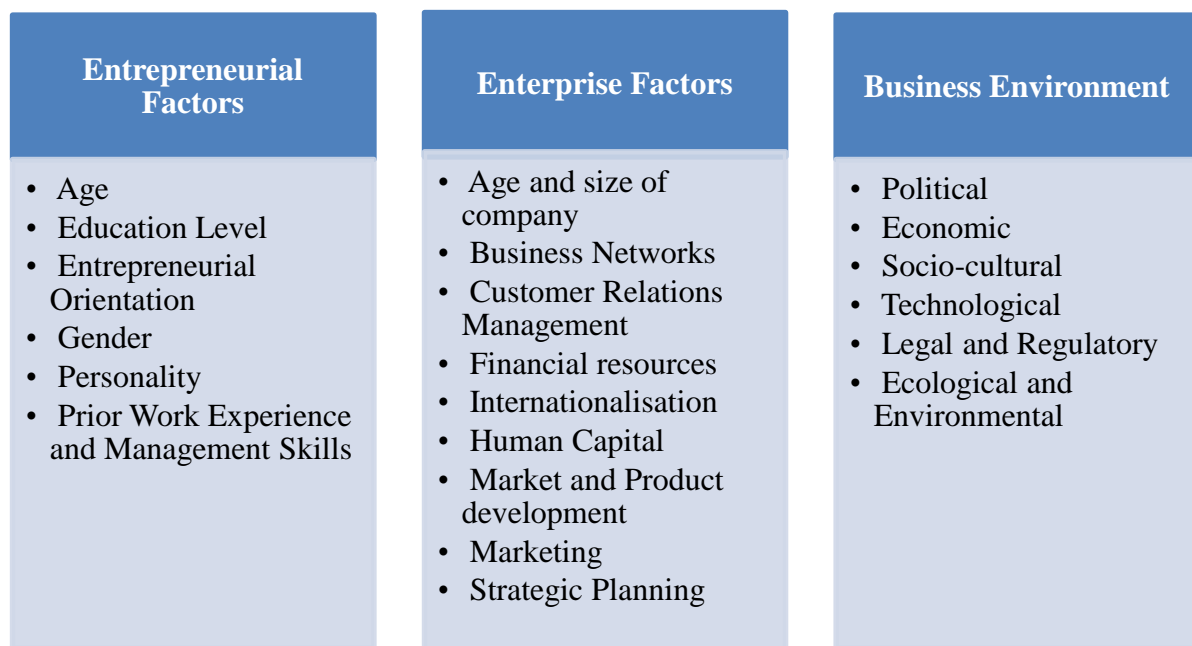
Entrepreneurial Factors

- Age
- Education Level
- Entrepreneurial Orientation
- Gender
- Personality
- Prior Work Experience and Management Skills

Enterprise Factors

- Age and size of company
- Business Networks
- Customer Relations Management
- Financial resources
- Internationalisation
- Human Capital
- Market and Product development
- Marketing
- Strategic Planning

Business Environment

- Political
- Economic
- Socio-cultural
- Technological
- Legal and Regulatory
- Ecological and Environmental